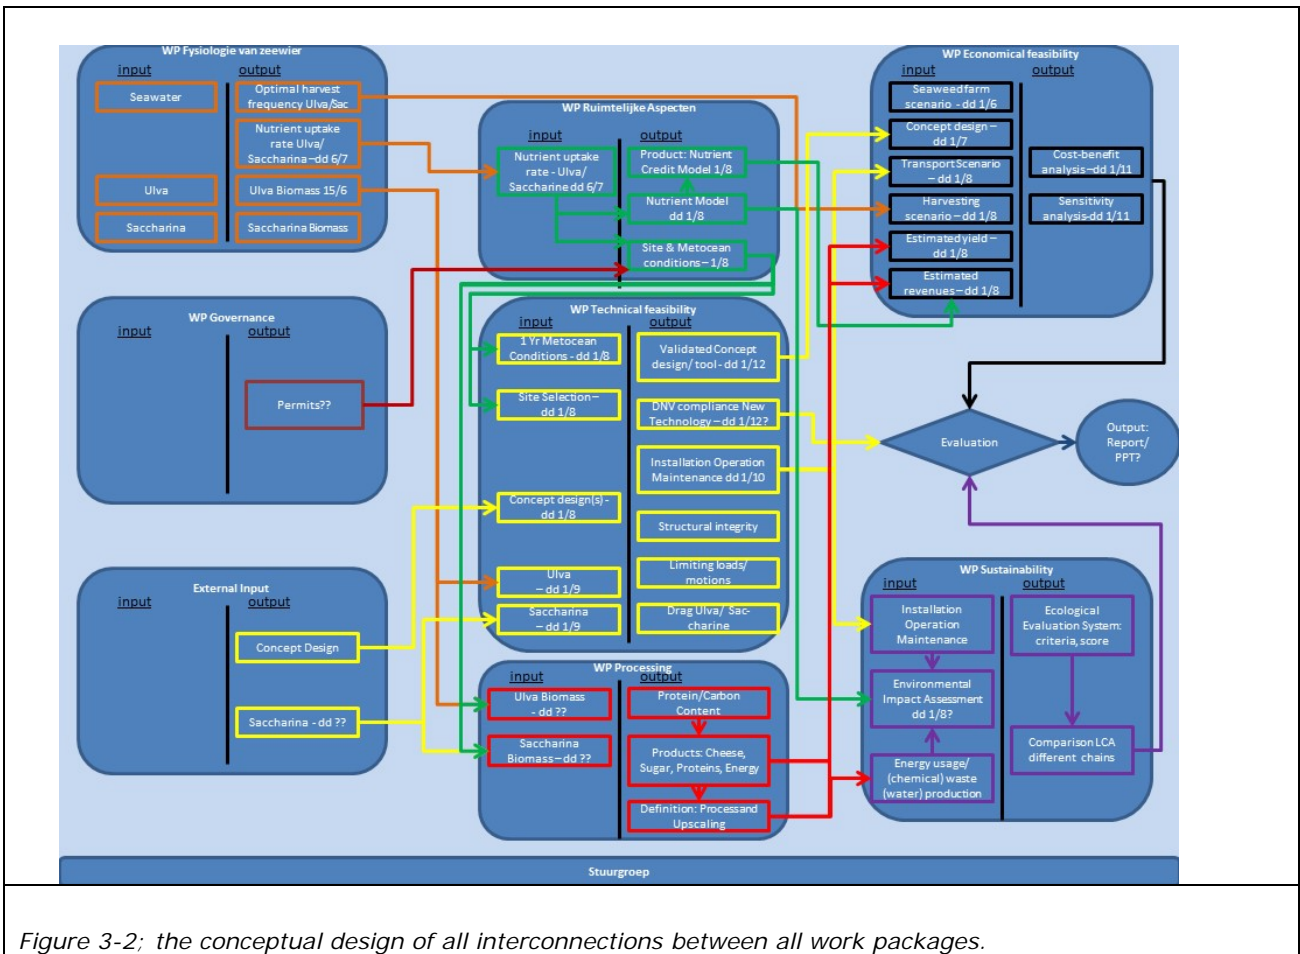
WP Fysiologie van zeewier
input
output
Seawater
Optimal harvest frequency Ulva/Sac
Nutrient uptake rate Ulva/ Saccharina – dd 6/7
Ulva
Ulva Biomass 15/6
Saccharina
Saccharina Biomass

WP Ruimtelijke Aspecten
input
output
Nutrient uptake rate - Ulva/ Saccharina dd 6/7
Product: Nutrient Credit Model 1/8
Nutrient Model dd 1/8
Site & Metocean conditions – 1/8

WP Economical feasibility
input
output
Seaweedfarm scenario - dd 1/6
Concept design – dd 1/7
Transport Scenario – dd 1/8
Harvesting scenario – dd 1/8
Estimated yield – dd 1/8
Estimated revenues – dd 1/8
Cost-benefit analysis – dd 1/11
Sensitivity analysis-dd 1/11

WP Governance
input
output
Permits??

WP Technical feasibility
input
output
1 Yr Metocean Conditions - dd 1/8
Site Selection – dd 1/8
Concept design(s) - dd 1/8
Ulva – dd 1/9
Saccharina – dd 1/9
Validated Concept design/ tool - dd 1/12
DNV compliance New Technology – dd 1/12?
Installation Operation Maintenance dd 1/10
Structural integrity
Limiting loads/ motions
Drag Ulva/ Saccharine

Evaluation
Output: Report/ PPT?

External Input
input
output
Concept Design
Saccharina - dd ??

WP Processing
input
output
Ulva Biomass - dd ??
Saccharina Biomass – dd ??
Protein/Carbon Content
Products: Cheese, Sugar, Proteins, Energy
Definition: Process and Upscaling

WP Sustainability
input
output
Installation Operation Maintenance
Environmental Impact Assessment dd 1/8?
Energy usage/ (chemical) waste (water) production
Ecological Evaluation System: criteria, score
Comparison LCA different chains

Stuurgroep

Figure 3-2; the conceptual design of all interconnections between all work packages.